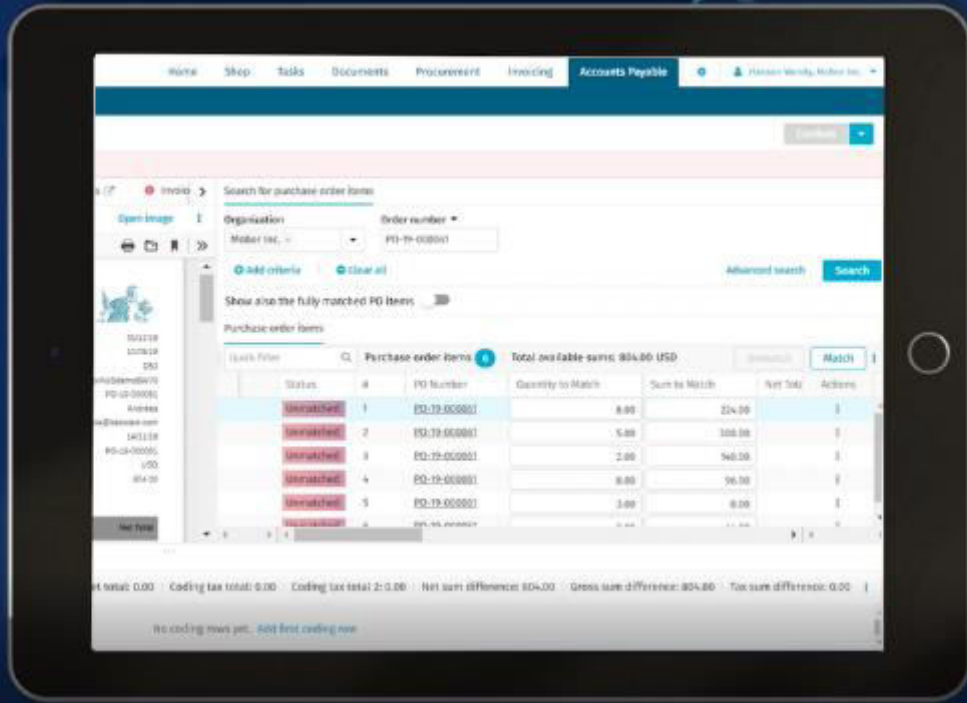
Home Shop Tasks Documents Procurement Invoicing Accounts Payable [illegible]

Confirm

Invoic >

Open image

Search for purchase order items

Organization
Order number
PO-19-000001

Add criteria
Clear all
Advanced search
Search

Show also the fully matched PO items

Purchase order items

Quick Filter
Purchase order items 6
Total available sums: 804.00 USD
Unmatch
Match

| | Status | # | PO Number | Quantity to Match | Sum to Match | Net Total | Actions |
|---|---|---|---|---|---|---|---|
| | Unmatched | 1 | PO-19-000001 | 8.00 | 224.00 | | ⋮ |
| | Unmatched | 2 | PO-19-000001 | 5.00 | 100.00 | | ⋮ |
| | Unmatched | 3 | PO-19-000001 | 2.00 | 940.00 | | ⋮ |
| | Unmatched | 4 | PO-19-000001 | 8.00 | 96.00 | | ⋮ |
| | Unmatched | 5 | PO-19-000001 | 3.00 | 0.00 | | ⋮ |

Net total

et total: 0.00 Coding tax total: 0.00 Coding tax total 2: 0.00 Net sum difference: 804.00 Gross sum difference: 804.00 Tax sum difference: 0.00

No coding rows yet. Add first coding row